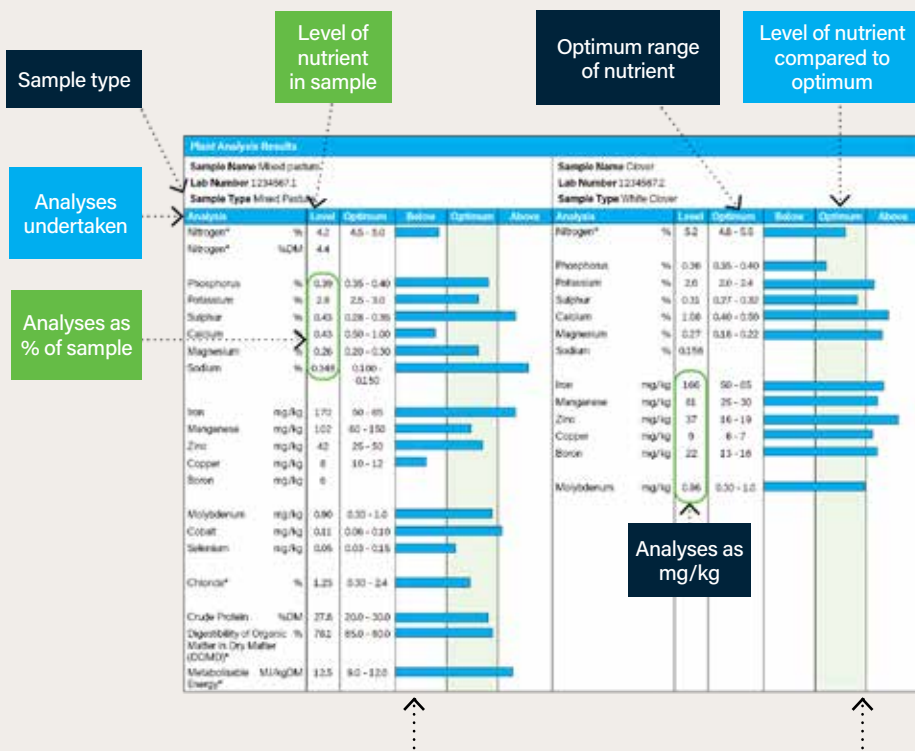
Sample type

Level of nutrient in sample

Optimum range of nutrient

Level of nutrient compared to optimum

Analyses undertaken

Analyses as % of sample

Analyses as mg/kg

Plant Analysis Results

Sample Name Mixed pasture
Lab Number 1234567.1
Sample Type Mixed Pasture

| Analysis | | Level | Optimum | Below | Optimum | Above |
|---|---|---|---|---|---|---|
| Nitrogen* | % | 4.2 | 4.5 - 5.0 | | | |
| Nitrogen* | %DM | 4.4 | | | | |
| Phosphorus | % | 0.39 | 0.35 - 0.40 | | | |
| Potassium | % | 2.8 | 2.5 - 3.0 | | | |
| Sulphur | % | 0.43 | 0.28 - 0.35 | | | |
| Calcium | % | 0.43 | 0.50 - 1.00 | | | |
| Magnesium | % | 0.26 | 0.20 - 0.30 | | | |
| Sodium | % | 0.349 | 0.100 - 0.150 | | | |
| Iron | mg/kg | 170 | 50 - 85 | | | |
| Manganese | mg/kg | 102 | 60 - 150 | | | |
| Zinc | mg/kg | 42 | 25 - 50 | | | |
| Copper | mg/kg | 8 | 10 - 12 | | | |
| Boron | mg/kg | 6 | | | | |
| Molybdenum | mg/kg | 0.90 | 0.30 - 1.0 | | | |
| Cobalt | mg/kg | 0.11 | 0.08 - 0.10 | | | |
| Selenium | mg/kg | 0.05 | 0.03 - 0.15 | | | |
| Chloride* | % | 1.25 | 0.30 - 2.4 | | | |
| Crude Protein | %DM | 27.6 | 20.0 - 30.0 | | | |
| Digestibility of Organic Matter in Dry Matter (DOMD)* | % | 76.1 | 65.0 - 80.0 | | | |
| Metabolisable Energy* | MJ/kgDM | 12.5 | 9.0 - 12.0 | | | |

Sample Name Clover
Lab Number 1234567.2
Sample Type White Clover

| Analysis | | Level | Optimum | Below | Optimum | Above |
|---|---|---|---|---|---|---|
| Nitrogen* | % | 5.2 | 4.8 - 5.5 | | | |
| Phosphorus | % | 0.36 | 0.35 - 0.40 | | | |
| Potassium | % | 2.6 | 2.0 - 2.4 | | | |
| Sulphur | % | 0.31 | 0.27 - 0.32 | | | |
| Calcium | % | 1.08 | 0.40 - 0.50 | | | |
| Magnesium | % | 0.27 | 0.18 - 0.22 | | | |
| Sodium | % | 0.158 | | | | |
| Iron | mg/kg | 166 | 50 - 85 | | | |
| Manganese | mg/kg | 81 | 25 - 30 | | | |
| Zinc | mg/kg | 37 | 16 - 19 | | | |
| Copper | mg/kg | 9 | 6 - 7 | | | |
| Boron | mg/kg | 22 | 13 - 16 | | | |
| Molybdenum | mg/kg | 0.86 | 0.30 - 1.0 | | | |